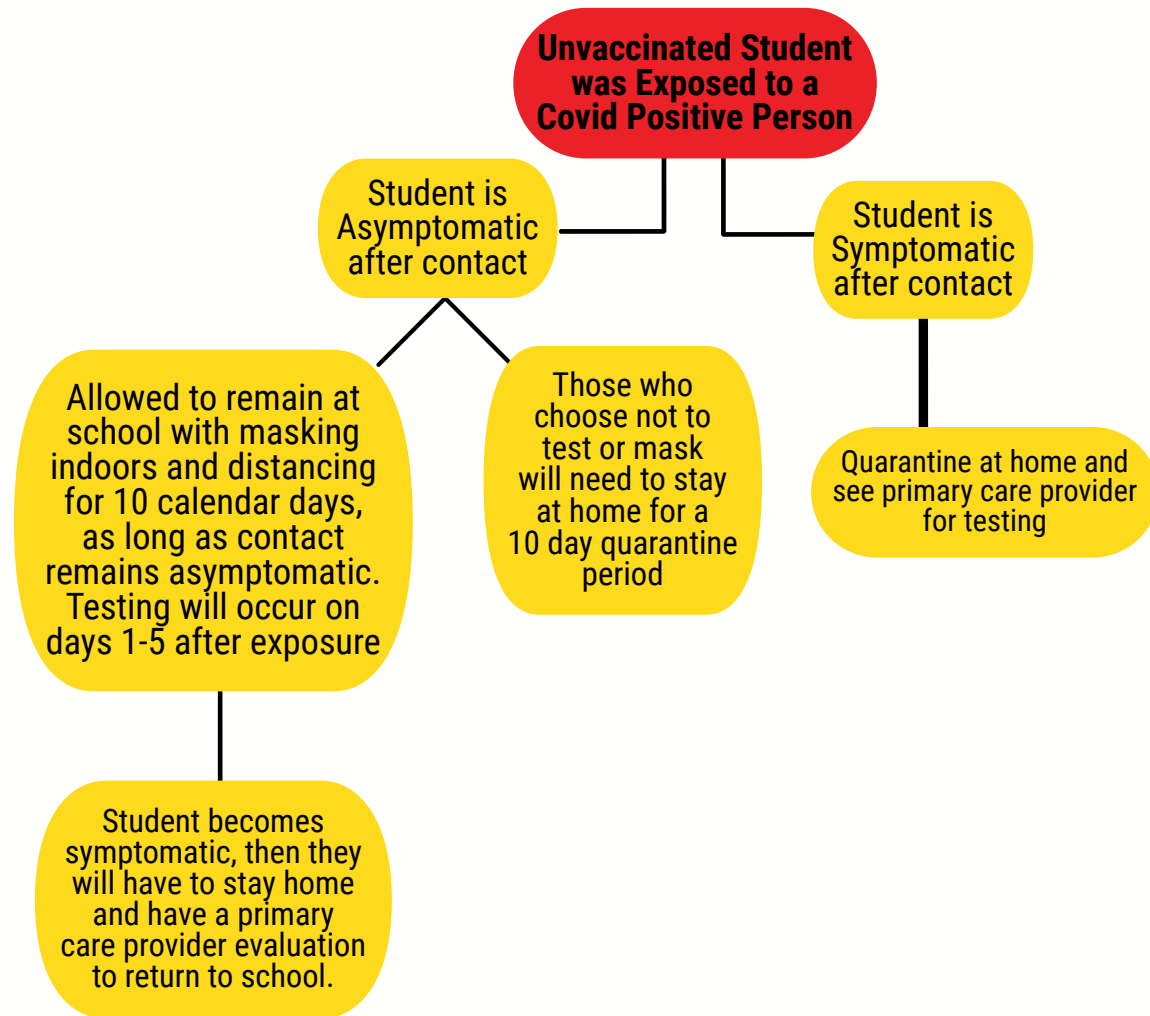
Unvaccinated Student was Exposed to a Covid Positive Person

Student is Asymptomatic after contact

Student is Symptomatic after contact

Allowed to remain at school with masking indoors and distancing for 10 calendar days, as long as contact remains asymptomatic. Testing will occur on days 1-5 after exposure

Those who choose not to test or mask will need to stay at home for a 10 day quarantine period

Quarantine at home and see primary care provider for testing

Student becomes symptomatic, then they will have to stay home and have a primary care provider evaluation to return to school.